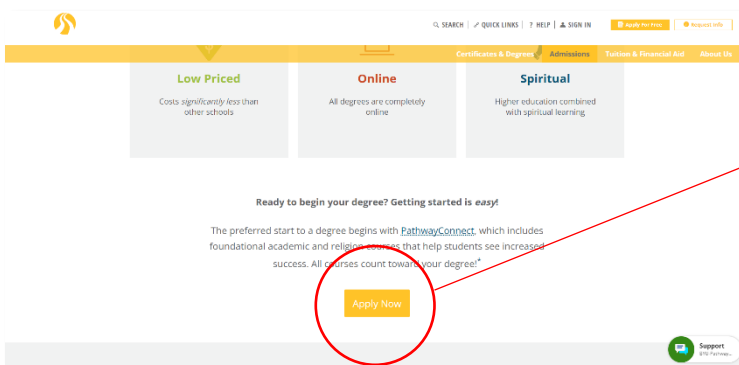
SEARCH | QUICK LINKS | ? HELP | SIGN IN | Apply for Free | Request Info

Certificates & Degrees | Admissions | Tuition & Financial Aid | About Us

Low Priced

Costs *significantly less* than other schools

Online

All degrees are completely online

Spiritual

Higher education combined with spiritual learning

Ready to begin your degree? Getting started is *easy*!

The preferred start to a degree begins with PathwayConnect, which includes foundational academic and religion courses that help students see increased success. All courses count toward your degree!*

Apply Now

Support
BYU-Pathway...